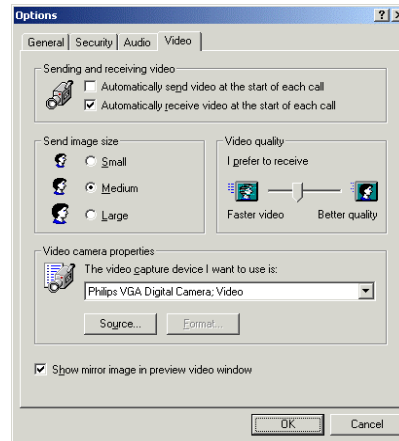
Options

?

X

General | Security | Audio | Video

Sending and receiving video

Automatically send video at the start of each call

Automatically receive video at the start of each call

Send image size

Small

Medium

Large

Video quality

I prefer to receive

Faster video

Better quality

Video camera properties

The video capture device I want to use is:

Philips VGA Digital Camera; Video

Source...

Format...

Show mirror image in preview video window

OK

Cancel